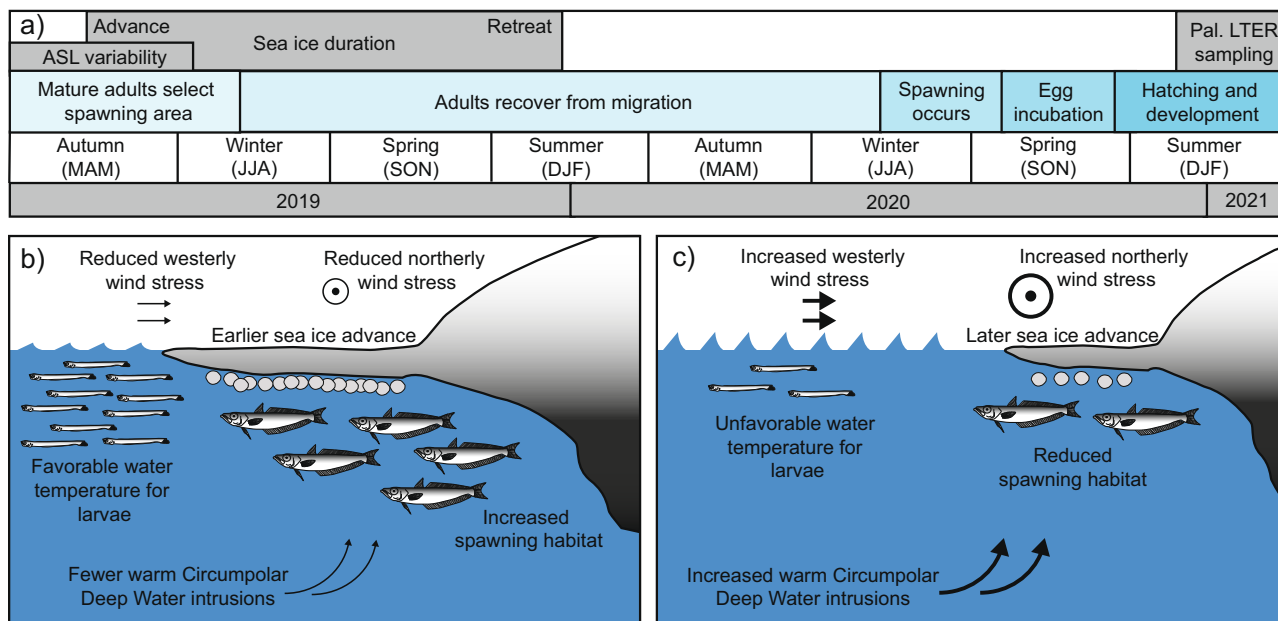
a)

| Advance | Sea ice duration | Retreat | | Pal. LTER sampling |
|---|---|---|---|---|
| ASL variability | | | | |

| Mature adults select spawning area | Adults recover from migration | Spawning occurs | Egg incubation | Hatching and development |
|---|---|---|---|---|

| Autumn (MAM) | Winter (JJA) | Spring (SON) | Summer (DJF) | Autumn (MAM) | Winter (JJA) | Spring (SON) | Summer (DJF) |
|---|---|---|---|---|---|---|---|

| 2019 | 2020 | 2021 |
|---|---|---|

b)

Reduced westerly wind stress

Reduced northerly wind stress

Earlier sea ice advance

Favorable water temperature for larvae

Increased spawning habitat

Fewer warm Circumpolar Deep Water intrusions

c)

Increased westerly wind stress

Increased northerly wind stress

Later sea ice advance

Unfavorable water temperature for larvae

Reduced spawning habitat

Increased warm Circumpolar Deep Water intrusions